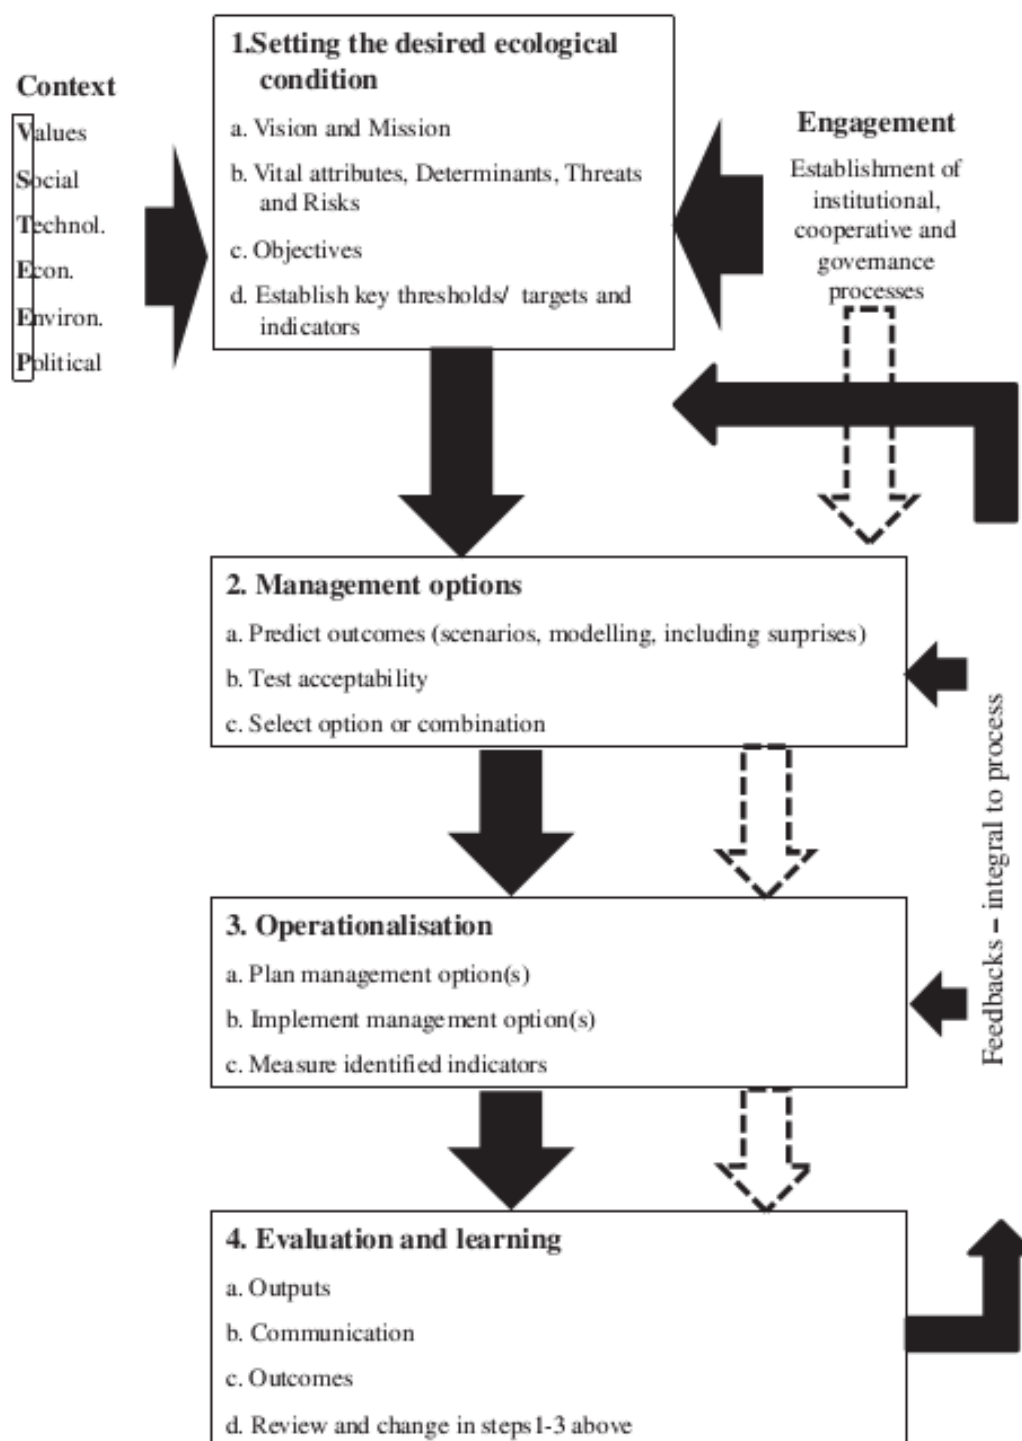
Context

Values
Social
Technol.
Econ.
Environ.
Political

1.Setting the desired ecological condition

a. Vision and Mission

b. Vital attributes, Determinants, Threats and Risks

c. Objectives

d. Establish key thresholds/ targets and indicators

Engagement

Establishment of institutional, cooperative and governance processes

2. Management options

a. Predict outcomes (scenarios, modelling, including surprises)

b. Test acceptability

c. Select option or combination

3. Operationalisation

a. Plan management option(s)

b. Implement management option(s)

c. Measure identified indicators

Feedbacks – integral to process

4. Evaluation and learning

a. Outputs

b. Communication

c. Outcomes

d. Review and change in steps1-3 above